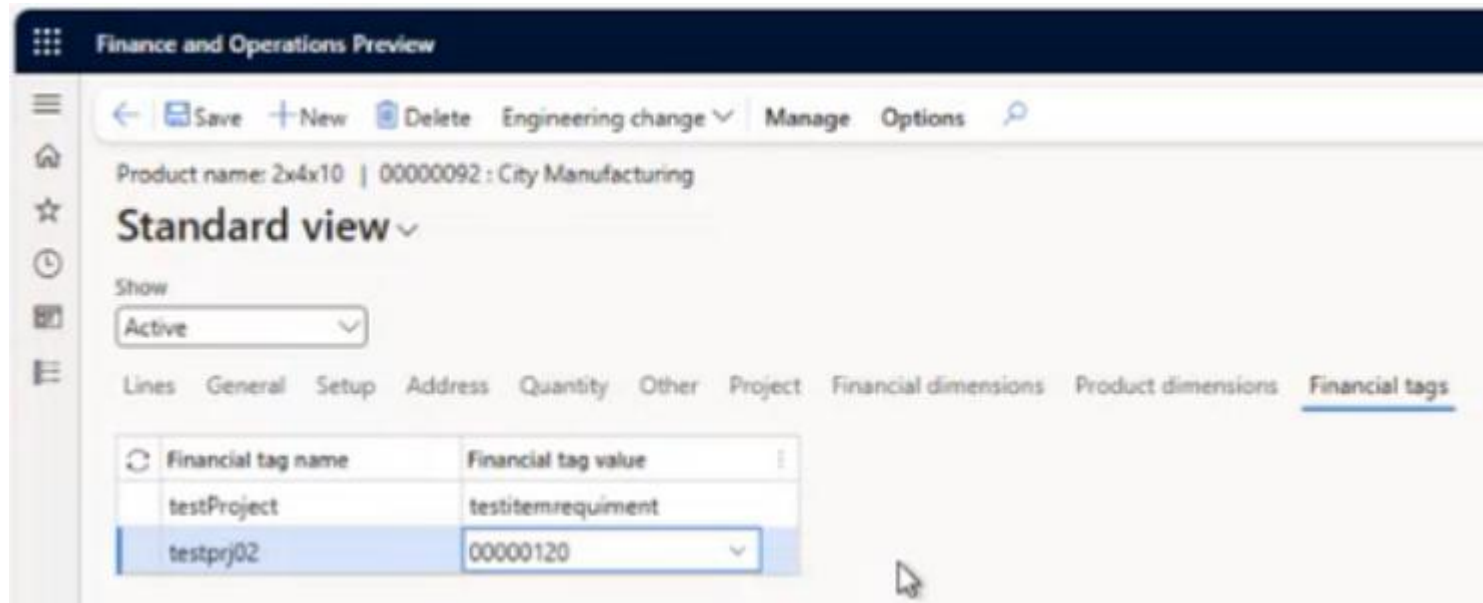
Finance and Operations Preview

Save New Delete Engineering change Manage Options

Product name: 2x4x10 | 00000092 : City Manufacturing

Standard view

Show
Active

Lines General Setup Address Quantity Other Project Financial dimensions Product dimensions Financial tags

| Financial tag name | Financial tag value |
|---|---|
| testProject | testitemrequiment |
| testprj02 | 00000120 |